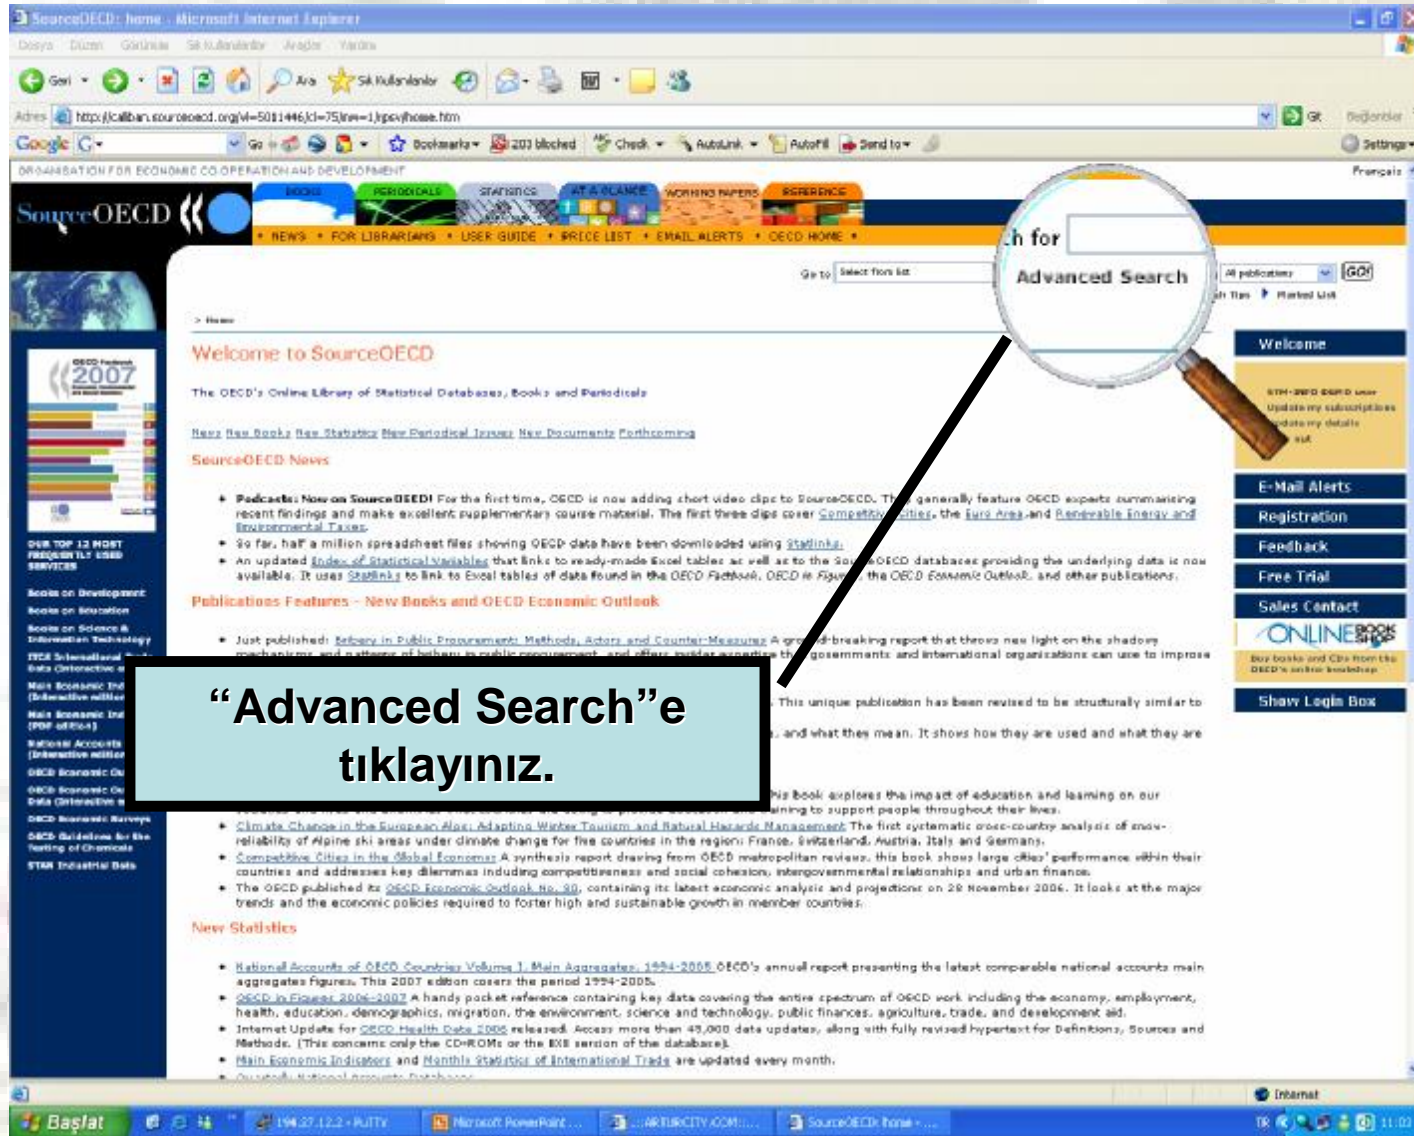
SourceOECD: home - Microsoft Internet Explorer

Dosya Düzen Görünüm Sık Kullanılanlar Araçlar Yardım

Geri Ara Sık Kullanılanlar

Adres http://caliban.sourceoecd.org/vl=5011446/cl=75/nw=1/rpsv/home.htm Git Bağlantılar

Google G- Go Bookmarks 203 blocked Check AutoLink AutoFill Send to Settings

ORGANISATION FOR ECONOMIC CO-OPERATION AND DEVELOPMENT Français

SourceOECD

BOOKS PERIODICALS STATISTICS AT A GLANCE WORKING PAPERS REFERENCE

• NEWS • FOR LIBRARIANS • USER GUIDE • PRICE LIST • EMAIL ALERTS • OECD HOME •

Go to Select from list

h for

Advanced Search

All publications GO!

Tips Marked List

> Home

Welcome to SourceOECD

The OECD's Online Library of Statistical Databases, Books and Periodicals

News New Books New Statistics New Periodical Issues New Documents Forthcoming

SourceOECD News

• Podcasts: Now on SourceOECD! For the first time, OECD is now adding short video clips to SourceOECD. Th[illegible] generally feature OECD experts summarising recent findings and make excellent supplementary course material. The first three clips cover Competitiv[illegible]ties, the Euro Area and Renewable Energy and Environmental Taxes.

• So far, half a million spreadsheet files showing OECD data have been downloaded using StatLinks.

• An updated Index of Statistical Variables that links to ready-made Excel tables as well as to the So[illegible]OECD databases providing the underlying data is now available. It uses StatLinks to link to Excel tables of data found in the OECD Factbook, OECD in Figure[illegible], the OECD Economic Outlook, and other publications.

Publications Features - New Books and OECD Economic Outlook

• Just published: Bribery in Public Procurement: Methods, Actors and Counter-Measures A gro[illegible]d-breaking report that throws new light on the shadowy mechanisms and patterns of bribery in public procurement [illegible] governments and international organisations can use to improve

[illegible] This unique publication has been revised to be structurally similar to

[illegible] and what they mean. It shows how they are used and what they are

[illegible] his book explores the impact of education and learning on our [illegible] ning to support people throughout their lives.

• Climate Change in the European Alps: Adapting Winter Tourism and Natural Hazards Management The first systematic cross-country analysis of snow-reliability of Alpine ski areas under climate change for five countries in the region: France, Switzerland, Austria, Italy and Germany.

• Competitive Cities in the Global Economy A synthesis report drawing from OECD metropolitan reviews, this book shows large cities' performance within their countries and addresses key dilemmas including competitiveness and social cohesion, intergovernmental relations and urban finance.

• The OECD published its OECD Economic Outlook No. 80, containing its latest economic analysis and projections on 28 November 2006. It looks at the major trends and the economic policies required to foster high and sustainable growth in member countries.

New Statistics

• National Accounts of OECD Countries Volume 1, Main Aggregates, 1994-2005 OECD's annual report presenting the latest comparable national accounts main aggregates figures. This 2007 edition covers the period 1994-2005.

• OECD in Figures 2006-2007 A handy pocket reference containing key data covering the entire spectrum of OECD work including the economy, employment, health, education, demographics, migration, the environment, science and technology, public finances, agriculture, trade, and development aid.

• Internet Update for OECD Health Data 2006 released. Access more than 45,000 data updates, along with fully revised hypertext for Definitions, Sources and Methods. (This concerns only the CD-ROMs or the EXE version of the database).

• Main Economic Indicators and Monthly Statistics of International Trade are updated every month.

OECD Factbook 2007

OUR TOP 12 MOST FREQUENTLY USED SERVICES

Books on Development
Books on Education
Books on Science & Information Technology
ITCS International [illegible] Data (Interactive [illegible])
Main Economic Ind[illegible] (Interactive edition)
Main Economic Ind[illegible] (PDF edition)
National Accounts (Interactive edition)
OECD Economic Ou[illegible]
OECD Economic Ou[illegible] Data (Interactive e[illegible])
OECD Economic Surveys
OECD Guidelines for the Testing of Chemicals
STAN Industrial Data

Welcome

STM-INFO OSPD user
Update my subscriptions
Update my details
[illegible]

E-Mail Alerts
Registration
Feedback
Free Trial
Sales Contact

ONLINE BOOKSHOP
Buy books and CDs from the OECD's online bookshop

Show Login Box

“Advanced Search”e tıklayınız.

Internet

Başlat 194.27.12.2 - PuTTY Microsoft PowerPoint ... ...ARTURCITY.COM:... SourceOECD: home - ... TR 11:02